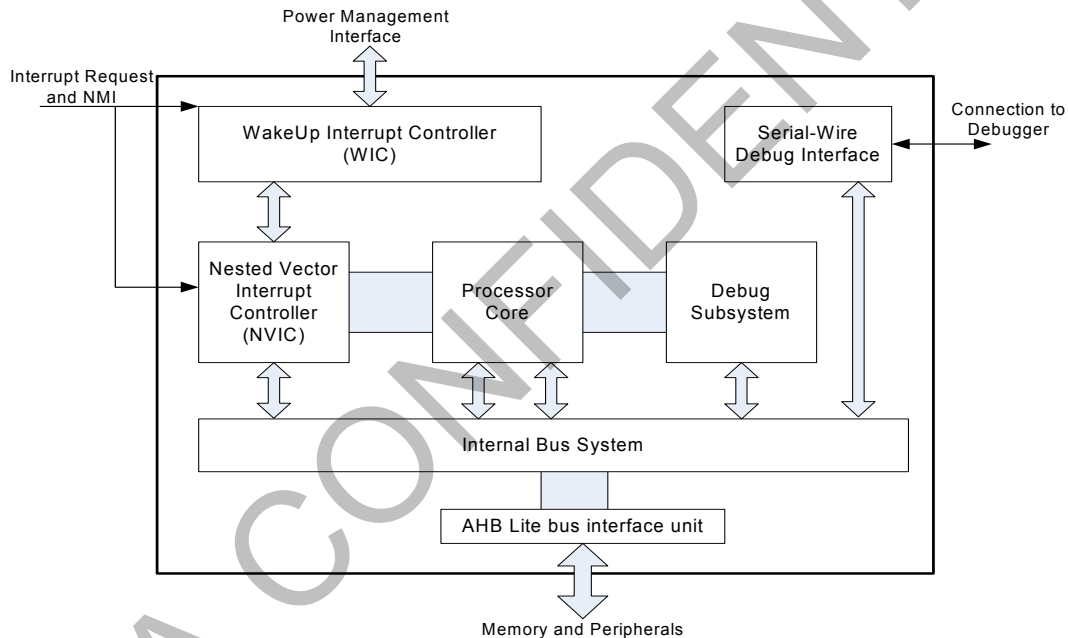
Power Management Interface

Interrupt Request and NMI

WakeUp Interrupt Controller (WIC)

Serial-Wire Debug Interface

Connection to Debugger

Nested Vector Interrupt Controller (NVIC)

Processor Core

Debug Subsystem

Internal Bus System

AHB Lite bus interface unit

Memory and Peripherals

CONFIDENTIAL